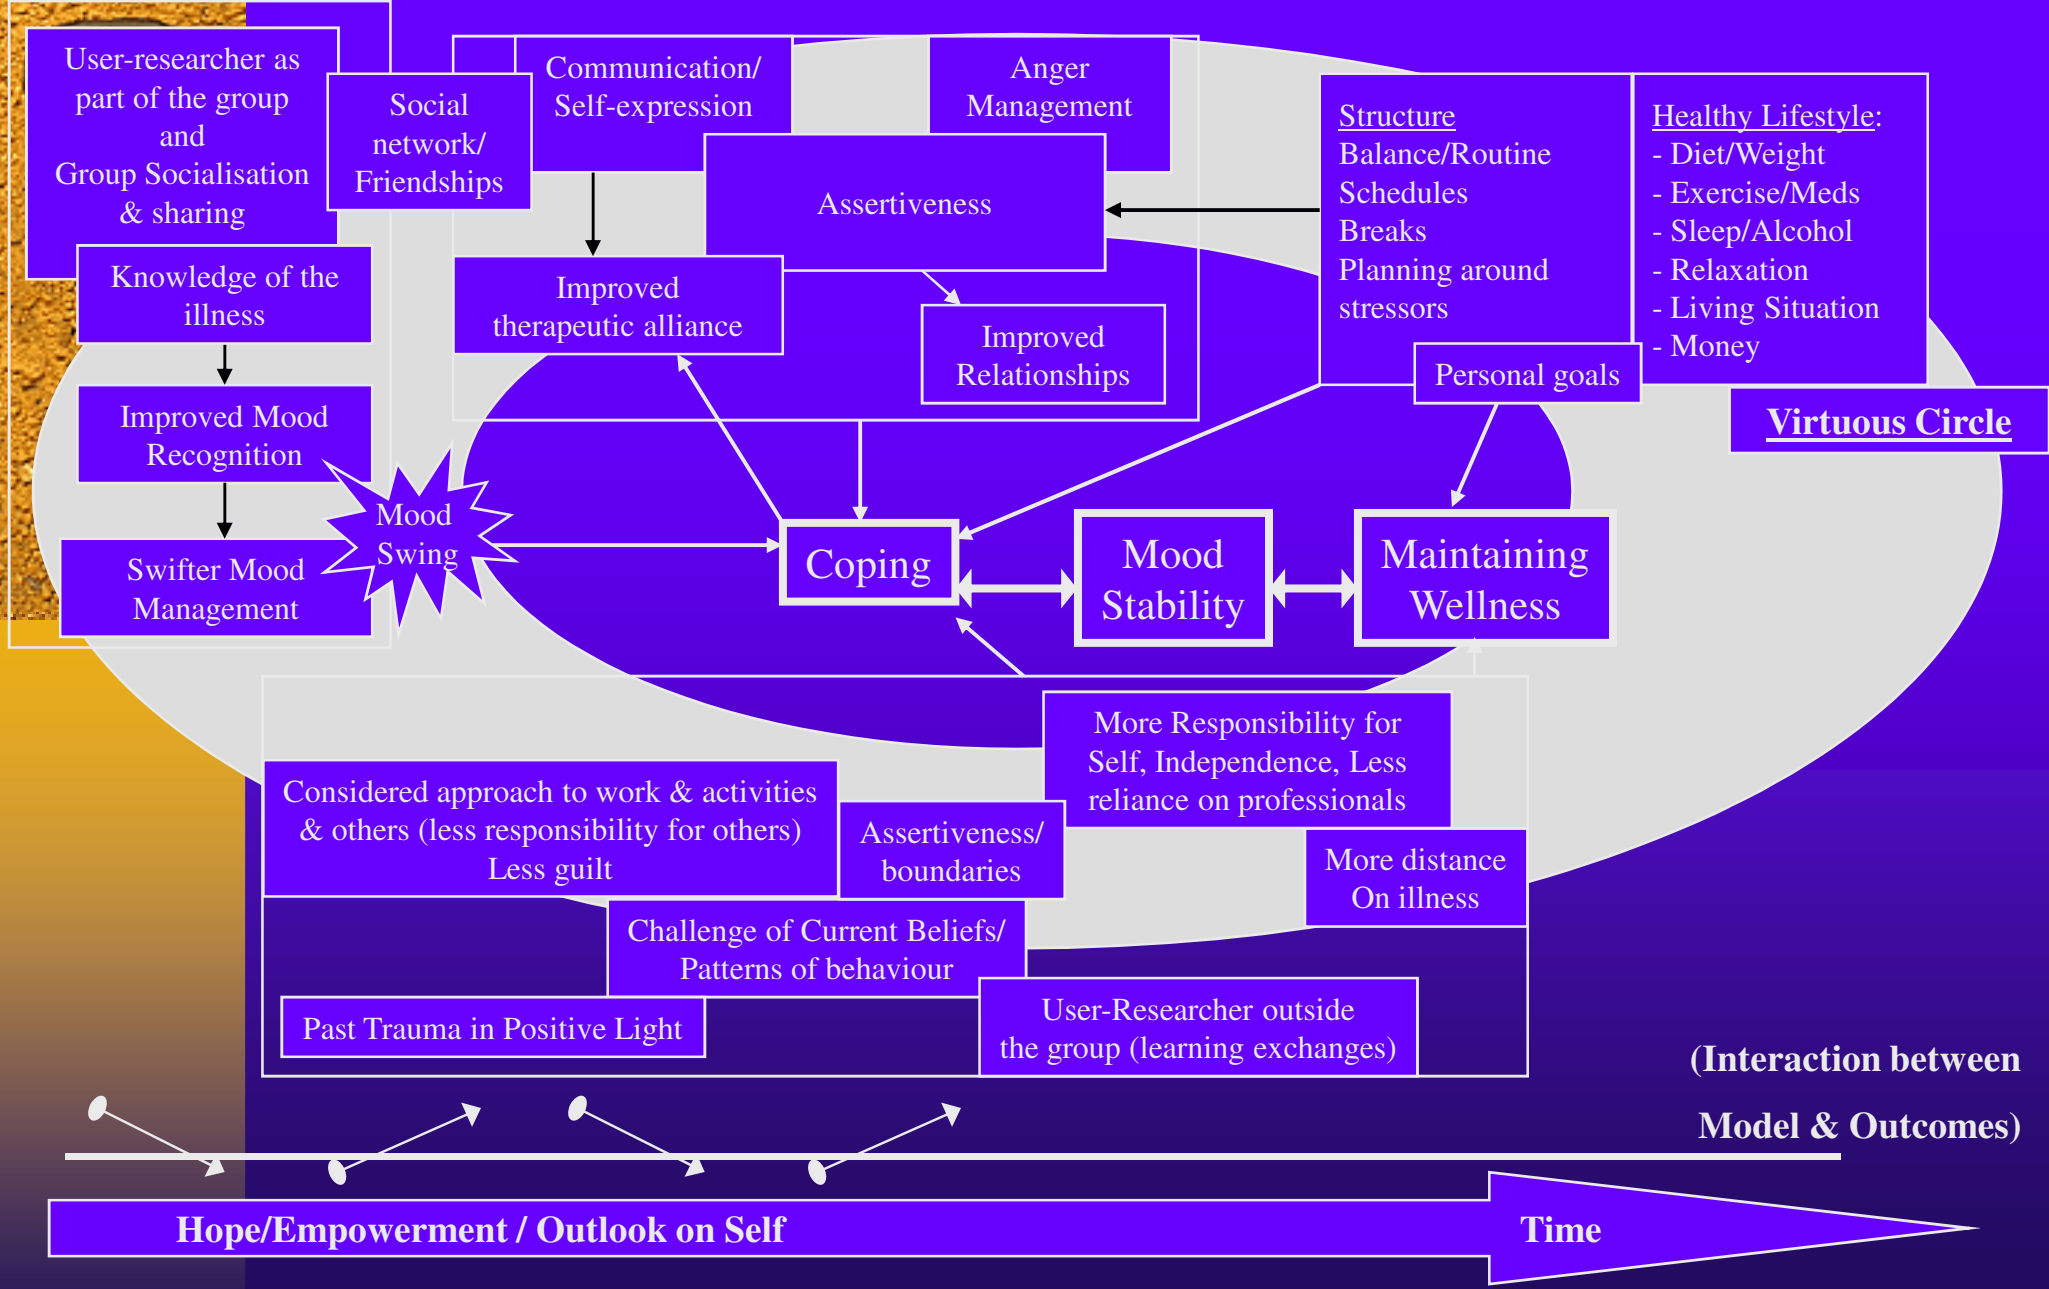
User-researcher as part of the group and Group Socialisation & sharing

Social network/ Friendships

Communication/ Self-expression

Anger Management

Structure
Balance/Routine
Schedules
Breaks
Planning around stressors

Healthy Lifestyle:
- Diet/Weight
- Exercise/Meds
- Sleep/Alcohol
- Relaxation
- Living Situation
- Money

Assertiveness

Knowledge of the illness

Improved therapeutic alliance

Improved Relationships

Personal goals

Virtuous Circle

Improved Mood Recognition

Mood Swing

Swifter Mood Management

Coping

Mood Stability

Maintaining Wellness

More Responsibility for Self, Independence, Less reliance on professionals

Considered approach to work & activities & others (less responsibility for others) Less guilt

Assertiveness/ boundaries

More distance On illness

Challenge of Current Beliefs/ Patterns of behaviour

Past Trauma in Positive Light

User-Researcher outside the group (learning exchanges)

(Interaction between Model & Outcomes)

Hope/Empowerment / Outlook on Self

Time